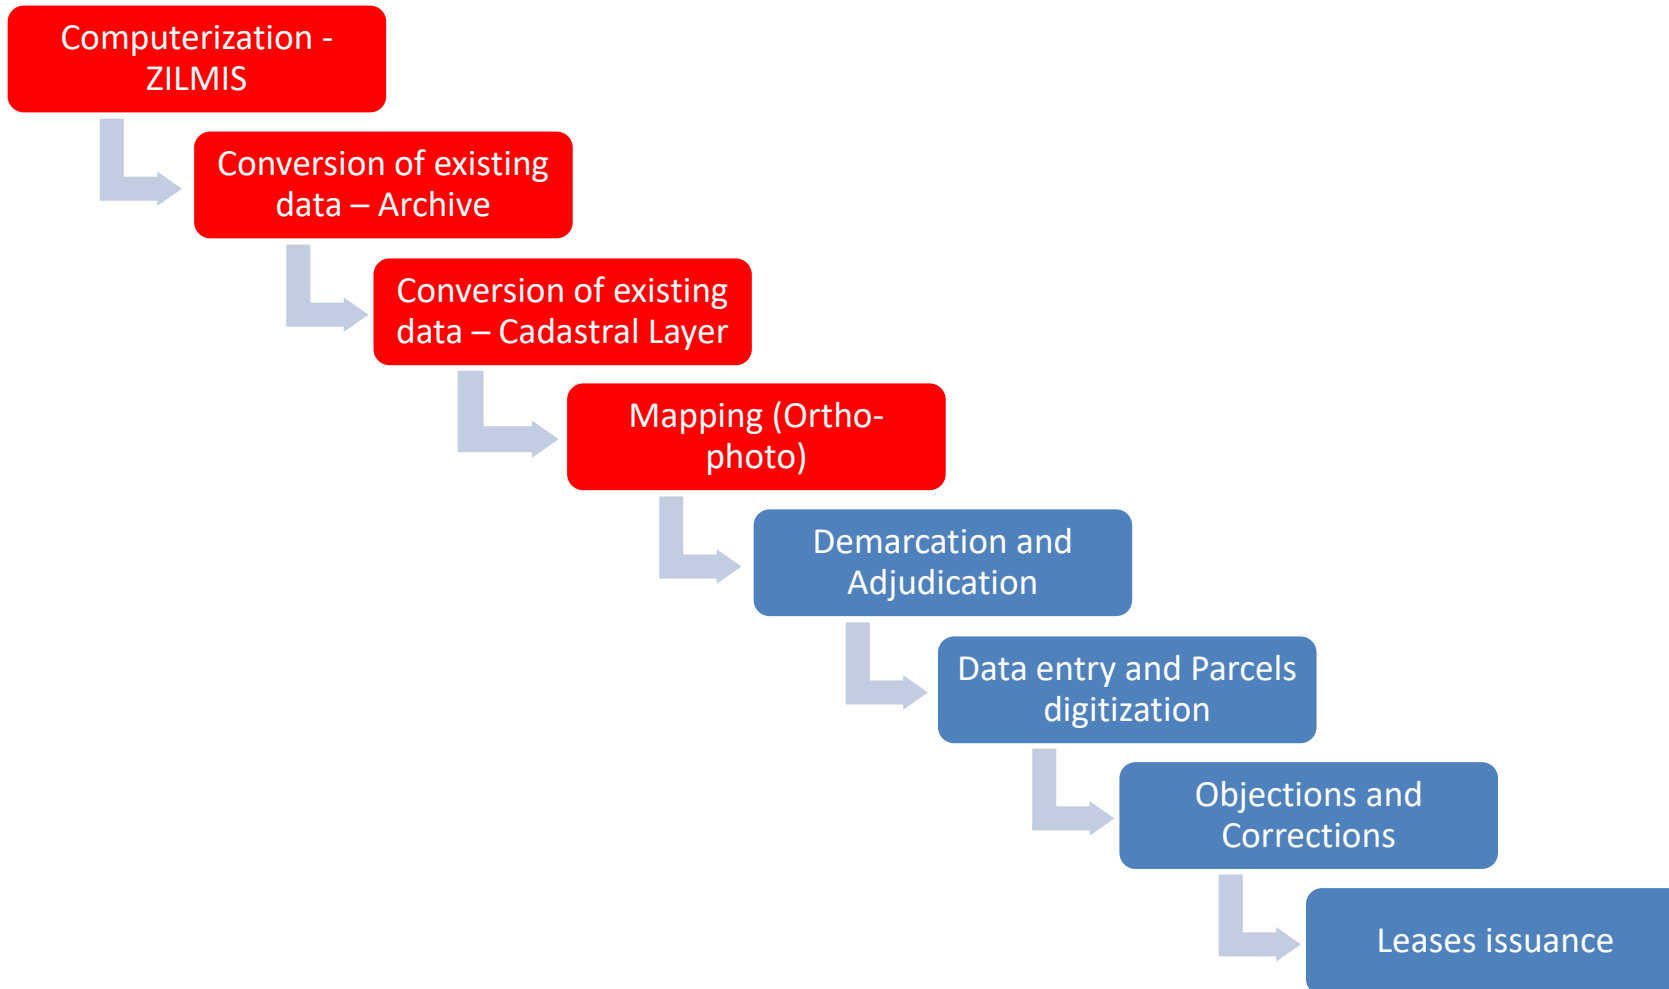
Computerization - ZILMIS

Conversion of existing data – Archive

Conversion of existing data – Cadastral Layer

Mapping (Ortho-photo)

Demarcation and Adjudication

Data entry and Parcels digitization

Objections and Corrections

Leases issuance